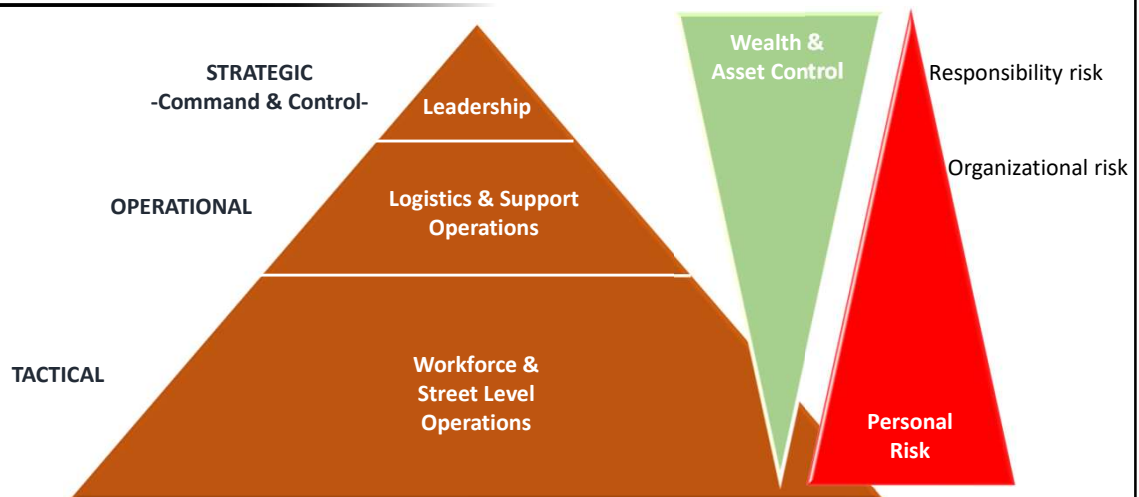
STRATEGIC
-Command & Control-

Leadership

OPERATIONAL

Logistics & Support Operations

TACTICAL

Workforce & Street Level Operations

Wealth & Asset Control

Responsibility risk

Organizational risk

Personal Risk